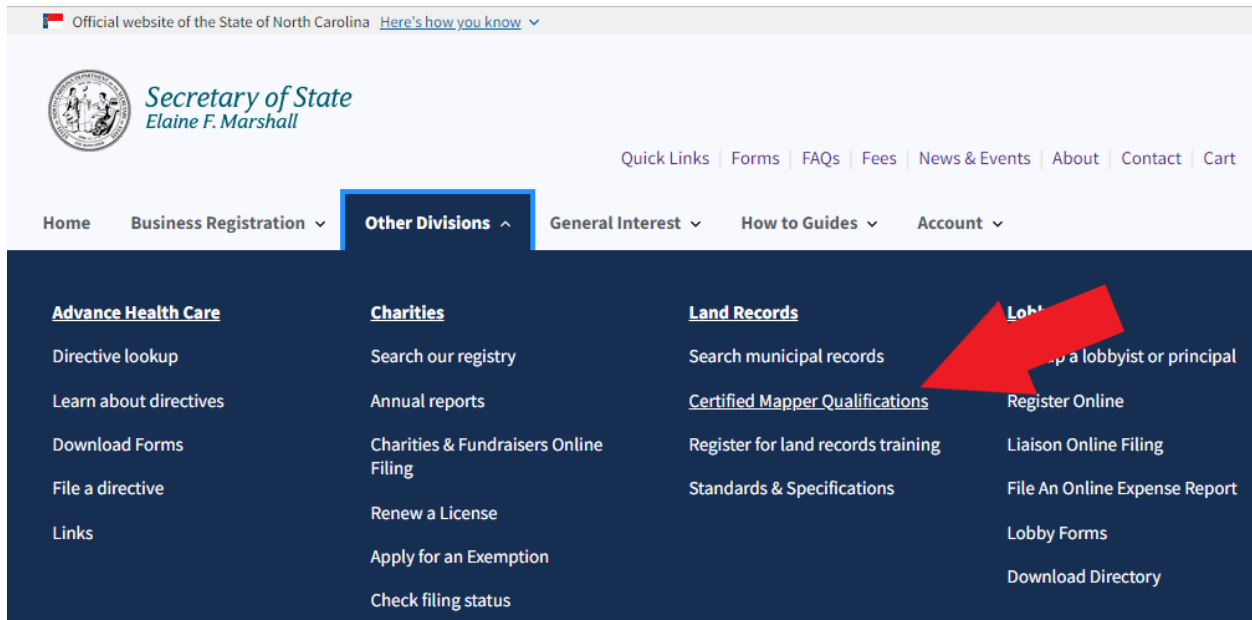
Official website of the State of North Carolina Here's how you know

Secretary of State
Elaine F. Marshall

Quick Links | Forms | FAQs | Fees | News & Events | About | Contact | Cart

Home Business Registration Other Divisions General Interest How to Guides Account

Advance Health Care
Directive lookup
Learn about directives
Download Forms
File a directive
Links

Charities
Search our registry
Annual reports
Charities & Fundraisers Online Filing
Renew a License
Apply for an Exemption
Check filing status

Land Records
Search municipal records
Certified Mapper Qualifications
Register for land records training
Standards & Specifications

Lobb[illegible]
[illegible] a lobbyist or principal
Register Online
Liaison Online Filing
File An Online Expense Report
Lobby Forms
Download Directory